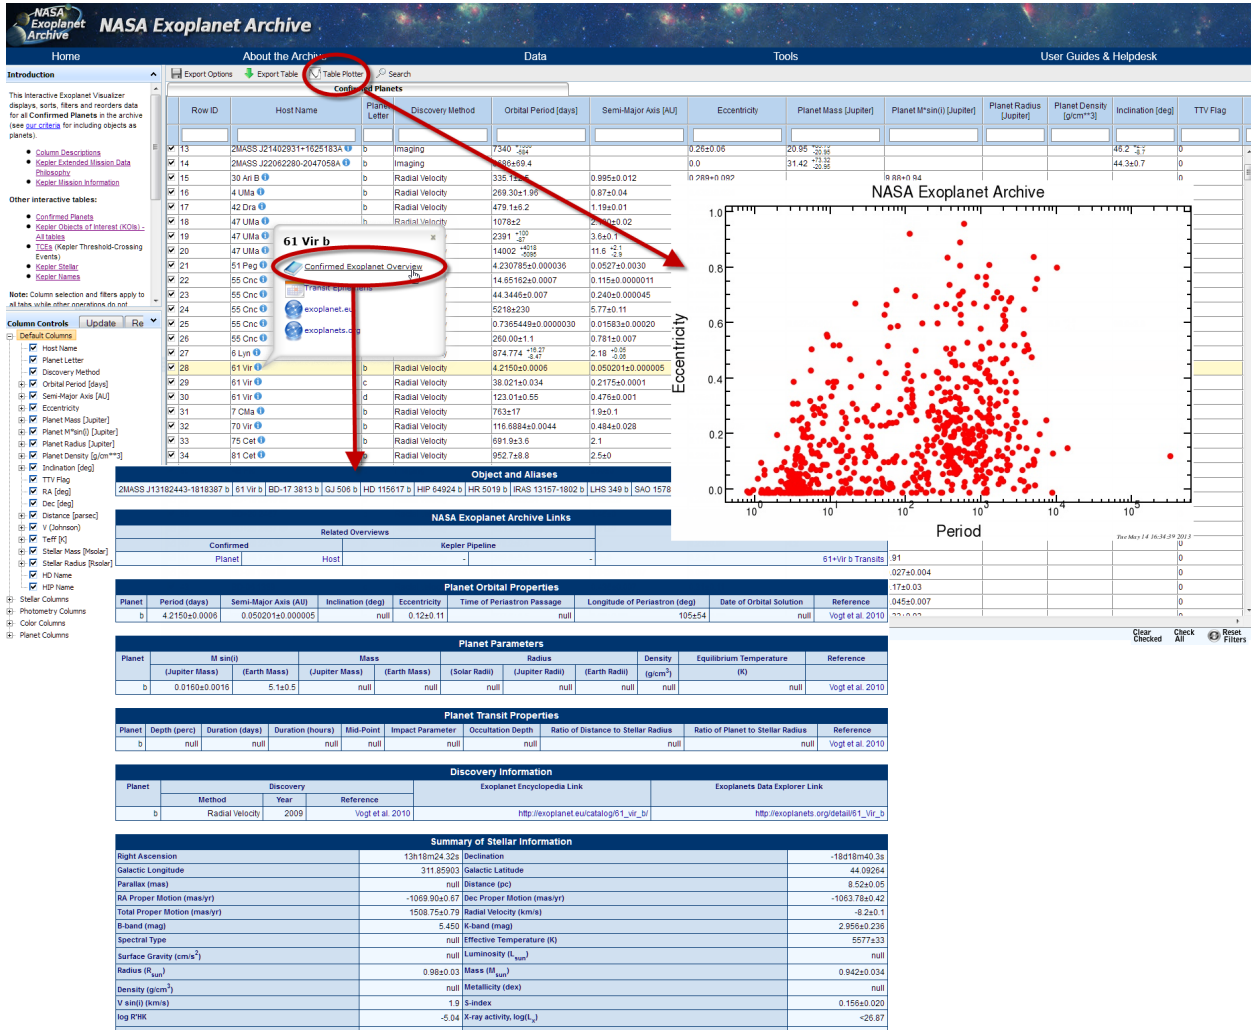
NASA Exoplanet Archive

NASA Exoplanet Archive

Home | About the Archive | Data | Tools | User Guides & Helpdesk

Introduction

This interactive Exoplanet Visualizer displays, sorts, filters and reorders data for all Confirmed Planets in the archive (see our criteria for including objects as planets).

- Column Descriptions
- Kepler Extended Mission Data Philosophy
- Kepler Mission Information

Other interactive tables:

- Confirmed Planets
- Kepler Objects of Interest (KOIs) - All tables
- TCEs (Kepler Threshold-Crossing Events)
- Kepler Stellar
- Kepler Names

Note: Column selection and filters apply to all tabs while other operations do not

Column Controls | Update | Re

Default Columns
Host Name
Planet Letter
Discovery Method
Orbital Period [days]
Semi-Major Axis [AU]
Eccentricity
Planet Mass [Jupiter]
Planet M*sin(i) [Jupiter]
Planet Radius [Jupiter]
Planet Density [g/cm**3]
Inclination [deg]
TTV Flag
RA [deg]
Dec [deg]
Distance [parsec]
V (Johnson)
Teff [K]
Stellar Mass [Msolar]
Stellar Radius [Rsolar]
HD Name
HIP Name
Stellar Columns
Photometry Columns
Color Columns
Planet Columns

Export Options | Export Table | Table Plotter | Search

Confirmed Planets

| Row ID | Host Name | Planet Letter | Discovery Method | Orbital Period [days] | Semi-Major Axis [AU] | Eccentricity | Planet Mass [Jupiter] | Planet M*sin(i) [Jupiter] | Planet Radius [Jupiter] | Planet Density [g/cm**3] | Inclination [deg] | TTV Flag |
|---|---|---|---|---|---|---|---|---|---|---|---|---|
| 13 | 2MASS J21402931+1625183A | b | Imaging | 7340 | | 0.26±0.06 | 20.95 | | | | 46.2 | 0 |
| 14 | 2MASS J22062280-2047058A | b | Imaging | 5986±69.4 | | 0.0 | 31.42 | | | | 44.3±0.7 | 0 |
| 15 | 30 Ari B | b | Radial Velocity | 335.1 | 0.995±0.012 | 0.289±0.092 | | 9.88±0.94 | | | | 0 |
| 16 | 4 UMa | b | Radial Velocity | 269.30±1.96 | 0.87±0.04 | | | | | | | |
| 17 | 42 Dra | b | Radial Velocity | 479.1±6.2 | 1.19±0.01 | | | | | | | |
| 18 | 47 UMa | b | Radial Velocity | 1078±2 | 2.10±0.02 | | | | | | | |
| 19 | 47 UMa | | | 2391 | 3.6±0.1 | | | | | | | |
| 20 | 47 UMa | | | 14002 | 11.6 | | | | | | | |
| 21 | 51 Peg | | | 4.230785±0.000036 | 0.0527±0.0030 | | | | | | | |
| 22 | 55 Cnc | | | 14.65162±0.0007 | 0.115±0.000011 | | | | | | | |
| 23 | 55 Cnc | | | 44.3446±0.007 | 0.240±0.000045 | | | | | | | |
| 24 | 55 Cnc | | | 5218±230 | 5.77±0.11 | | | | | | | |
| 25 | 55 Cnc | | | 0.7365449±0.0000030 | 0.01583±0.00020 | | | | | | | |
| 26 | 55 Cnc | | | 260.00±1.1 | 0.781±0.007 | | | | | | | |
| 27 | 6 Lyn | | | 874.774 | 2.18 | | | | | | | |
| 28 | 61 Vir | b | Radial Velocity | 4.2150±0.0006 | 0.050201±0.000005 | | | | | | | |
| 29 | 61 Vir | c | Radial Velocity | 38.021±0.034 | 0.2175±0.0001 | | | | | | | |
| 30 | 61 Vir | d | Radial Velocity | 123.01±0.55 | 0.476±0.001 | | | | | | | |
| 31 | 7 CMa | b | Radial Velocity | 763±17 | 1.9±0.1 | | | | | | | |
| 32 | 70 Vir | b | Radial Velocity | 116.6884±0.0044 | 0.484±0.028 | | | | | | | |
| 33 | 75 Cet | b | Radial Velocity | 691.9±3.6 | 2.1 | | | | | | | |
| 34 | 81 Cet | b | Radial Velocity | 952.7±8.8 | 2.5±0 | | | | | | | |

61 Vir b
Confirmed Exoplanet Overview
Transit Ephemeris
exoplanet.eu
exoplanets.org

NASA Exoplanet Archive
Eccentricity
Period
1.0 0.8 0.6 0.4 0.2 0.0
$10^0$ $10^1$ $10^2$ $10^3$ $10^4$ $10^5$
Tue May 14 16:34:39 2013

Clear Checked | Check All | Reset Filters

Object and Aliases
2MASS J13182443-1818387 b | 61 Vir b | BD-17 3813 b | GJ 506 b | HD 115617 b | HIP 64924 b | HR 5019 b | IRAS 13157-1802 b | LHS 349 b | SAO 1578

NASA Exoplanet Archive Links
Related Overviews
Confirmed | Kepler Pipeline
Planet | Host
61+Vir b Transits

Planet Orbital Properties
| Planet | Period (days) | Semi-Major Axis (AU) | Inclination (deg) | Eccentricity | Time of Periastron Passage | Longitude of Periastron (deg) | Date of Orbital Solution | Reference |
|---|---|---|---|---|---|---|---|---|
| b | 4.2150±0.0006 | 0.050201±0.000005 | null | 0.12±0.11 | null | 105±54 | null | Vogt et al. 2010 |

Planet Parameters
| Planet | M sin(i) (Jupiter Mass) | M sin(i) (Earth Mass) | Mass (Jupiter Mass) | Mass (Earth Mass) | Radius (Solar Radii) | Radius (Jupiter Radii) | Radius (Earth Radii) | Density (g/cm$^3$) | Equilibrium Temperature (K) | Reference |
|---|---|---|---|---|---|---|---|---|---|---|
| b | 0.0160±0.0016 | 5.1±0.5 | null | null | null | null | null | null | null | Vogt et al. 2010 |

Planet Transit Properties
| Planet | Depth (perc) | Duration (days) | Duration (hours) | Mid-Point | Impact Parameter | Occultation Depth | Ratio of Distance to Stellar Radius | Ratio of Planet to Stellar Radius | Reference |
|---|---|---|---|---|---|---|---|---|---|
| b | null | null | null | null | null | null | null | null | Vogt et al. 2010 |

Discovery Information
| Planet | Discovery Method | Year | Reference | Exoplanet Encyclopedia Link | Exoplanets Data Explorer Link |
|---|---|---|---|---|---|
| b | Radial Velocity | 2009 | Vogt et al. 2010 | http://exoplanet.eu/catalog/61_vir_b/ | http://exoplanets.org/detail/61_Vir_b |

Summary of Stellar Information
| | | | |
|---|---|---|---|
| Right Ascension | 13h18m24.32s | Declination | -18d18m40.3s |
| Galactic Longitude | 311.85903 | Galactic Latitude | 44.09264 |
| Parallax (mas) | null | Distance (pc) | 8.52±0.05 |
| RA Proper Motion (mas/yr) | -1069.90±0.67 | Dec Proper Motion (mas/yr) | -1063.78±0.42 |
| Total Proper Motion (mas/yr) | 1508.75±0.79 | Radial Velocity (km/s) | -8.2±0.1 |
| B-band (mag) | 5.450 | K-band (mag) | 2.956±0.236 |
| Spectral Type | null | Effective Temperature (K) | 5577±33 |
| Surface Gravity (cm/s$^2$) | null | Luminosity (L$_{sun}$) | null |
| Radius (R$_{sun}$) | 0.98±0.03 | Mass (M$_{sun}$) | 0.942±0.034 |
| Density (g/cm$^3$) | null | Metallicity (dex) | null |
| V sin(i) (km/s) | 1.9 | S-index | 0.156±0.020 |
| log R'HK | -5.04 | X-ray activity, log(L$_x$) | <26.87 |